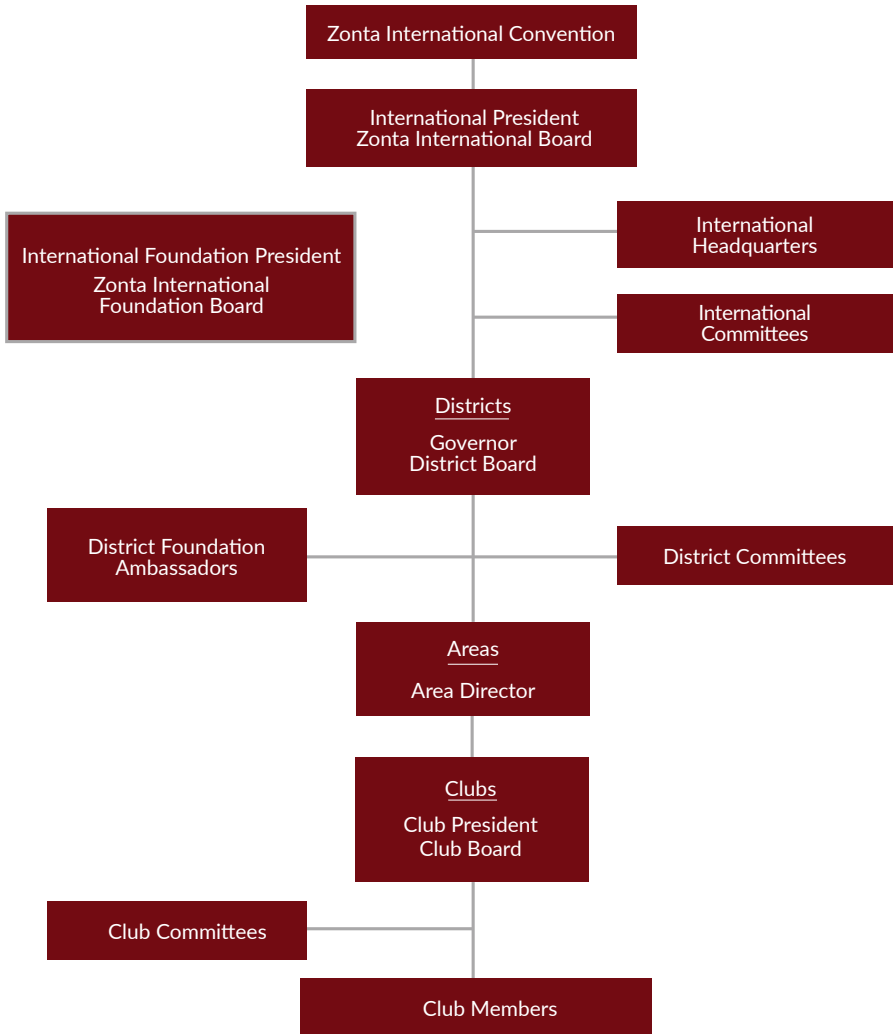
Zonta International Convention

International President
Zonta International Board

International Foundation President
Zonta International
Foundation Board

International
Headquarters

International
Committees

Districts
Governor
District Board

District Foundation
Ambassadors

District Committees

Areas
Area Director

Clubs
Club President
Club Board

Club Committees

Club Members